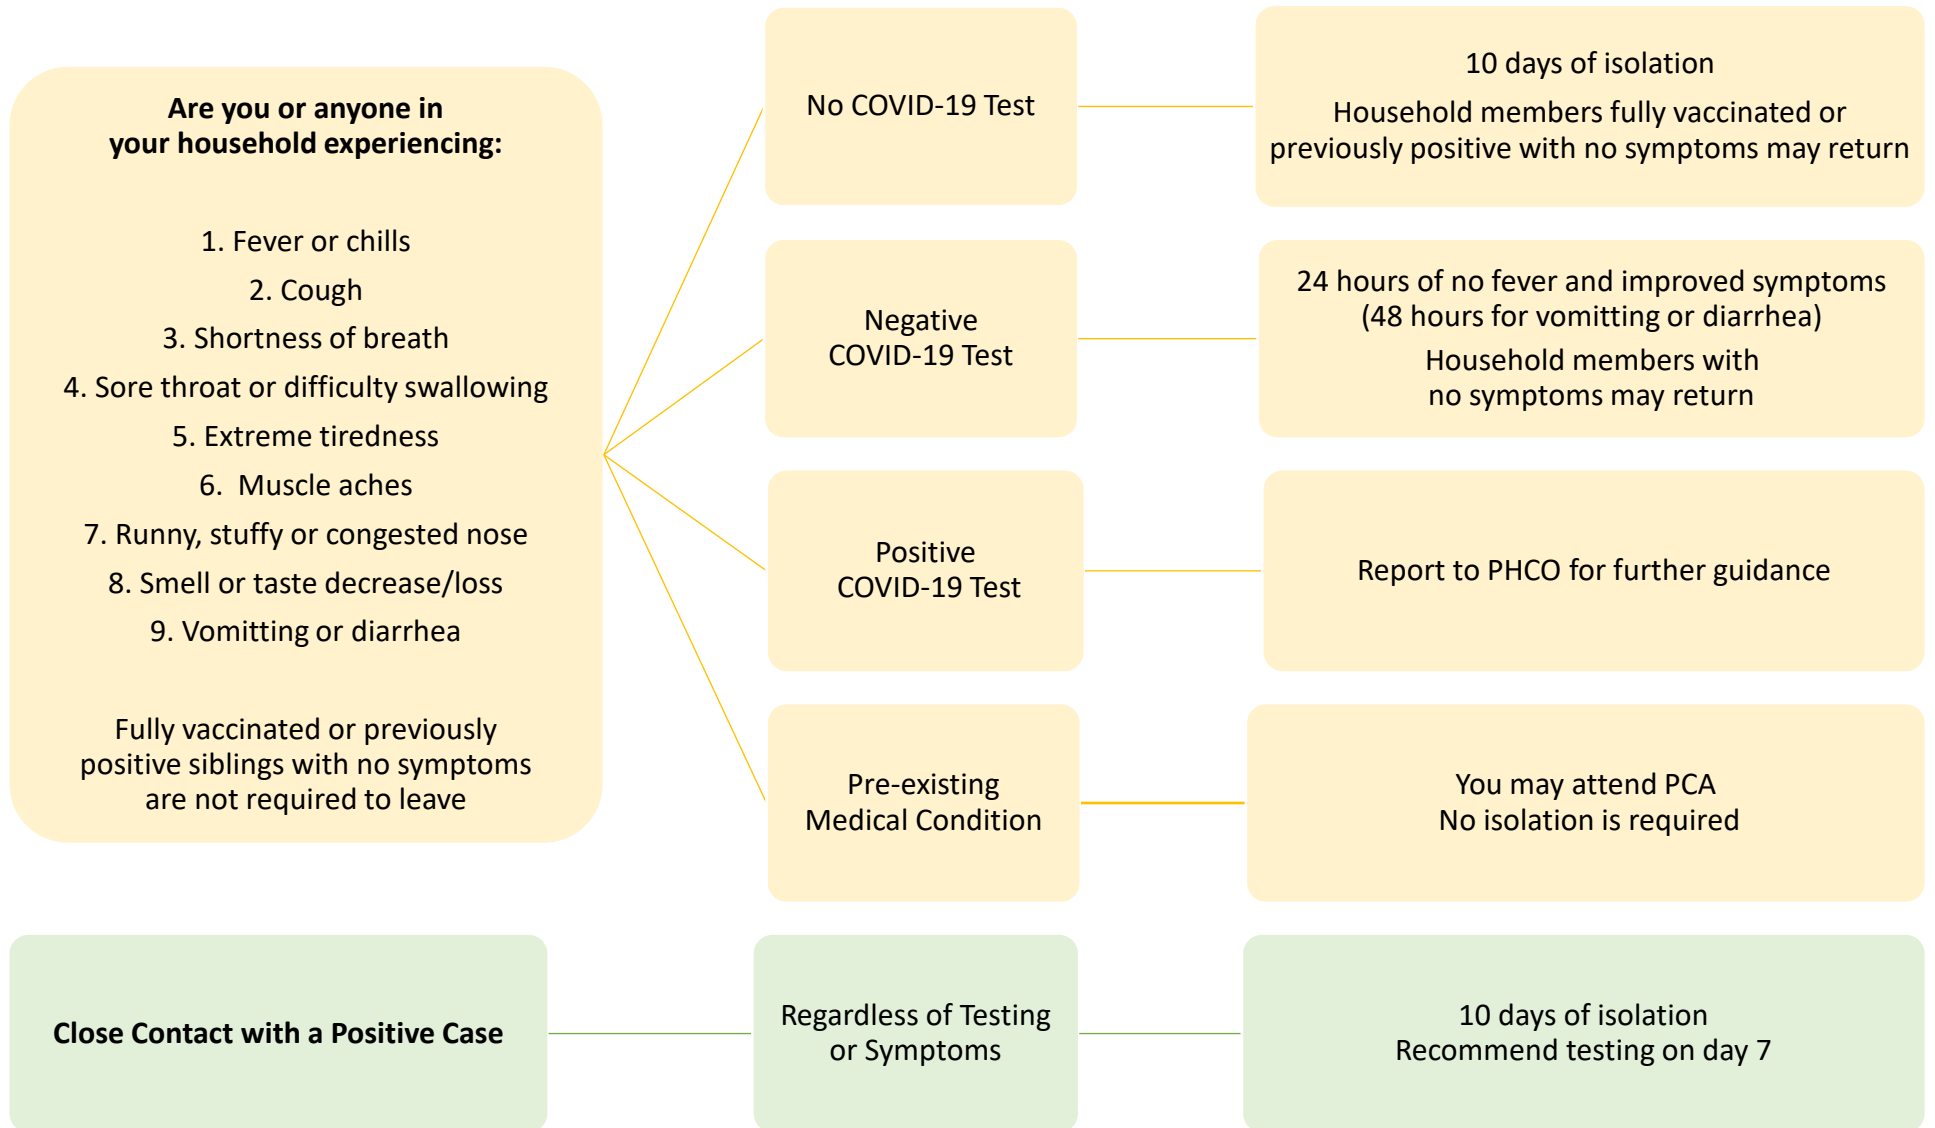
Are you or anyone in your household experiencing:

1. Fever or chills
2. Cough
3. Shortness of breath
4. Sore throat or difficulty swallowing
5. Extreme tiredness
6. Muscle aches
7. Runny, stuffy or congested nose
8. Smell or taste decrease/loss
9. Vomitting or diarrhea

Fully vaccinated or previously positive siblings with no symptoms are not required to leave

No COVID-19 Test

10 days of isolation

Household members fully vaccinated or previously positive with no symptoms may return

Negative COVID-19 Test

24 hours of no fever and improved symptoms (48 hours for vomitting or diarrhea)

Household members with no symptoms may return

Positive COVID-19 Test

Report to PHCO for further guidance

Pre-existing Medical Condition

You may attend PCA
No isolation is required

Close Contact with a Positive Case

Regardless of Testing or Symptoms

10 days of isolation
Recommend testing on day 7